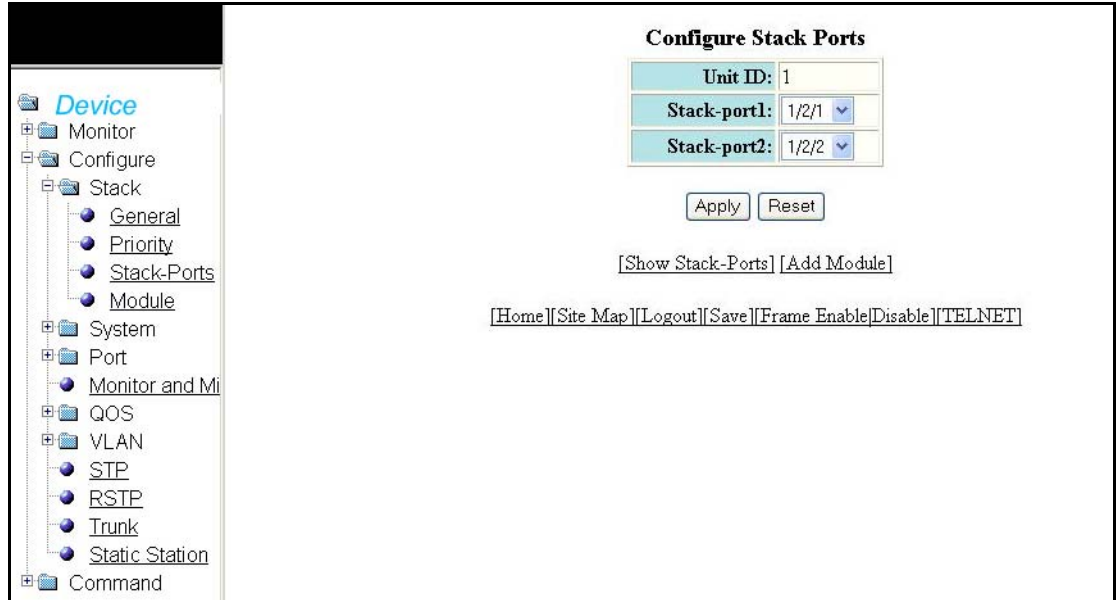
Device
Monitor
Configure
Stack
General
Priority
Stack-Ports
Module
System
Port
Monitor and Mi
QOS
VLAN
STP
RSTP
Trunk
Static Station
Command

Configure Stack Ports

| Unit ID: | 1 |
|---|---|
| Stack-port1: | 1/2/1 |
| Stack-port2: | 1/2/2 |

Apply Reset

[Show Stack-Ports] [Add Module]

[Home][Site Map][Logout][Save][Frame Enable|Disable][TELNET]